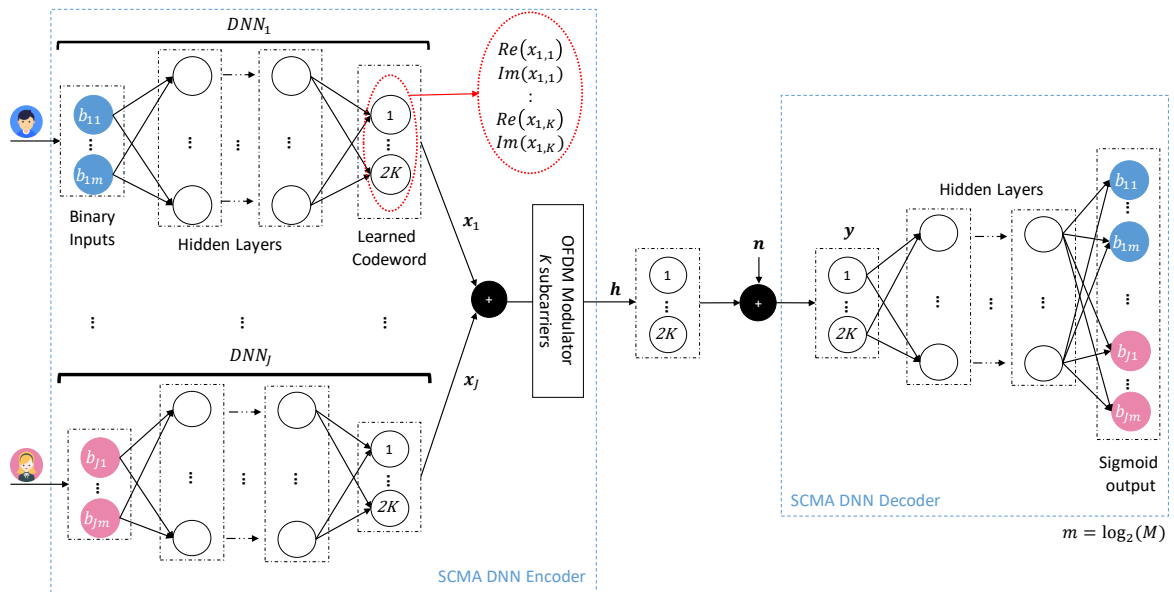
$DNN_1$

$b_{11}$
⋮
$b_{1m}$

Binary Inputs

Hidden Layers

1
⋮
$2K$

Learned Codeword

$Re(x_{1,1})$
$Im(x_{1,1})$
⋮
$Re(x_{1,K})$
$Im(x_{1,K})$

$\boldsymbol{x}_1$

+

OFDM Modulator
K subcarriers

$\boldsymbol{x}_J$

$DNN_J$

$b_{J1}$
⋮
$b_{Jm}$

1
⋮
$2K$

SCMA DNN Encoder

$\boldsymbol{h}$

1
⋮
$2K$

$\boldsymbol{n}$

+

$\boldsymbol{y}$

1
⋮
$2K$

Hidden Layers

$b_{11}$
⋮
$b_{1m}$
⋮
$b_{J1}$
⋮
$b_{Jm}$

Sigmoid output

SCMA DNN Decoder

$m = \log_2(M)$